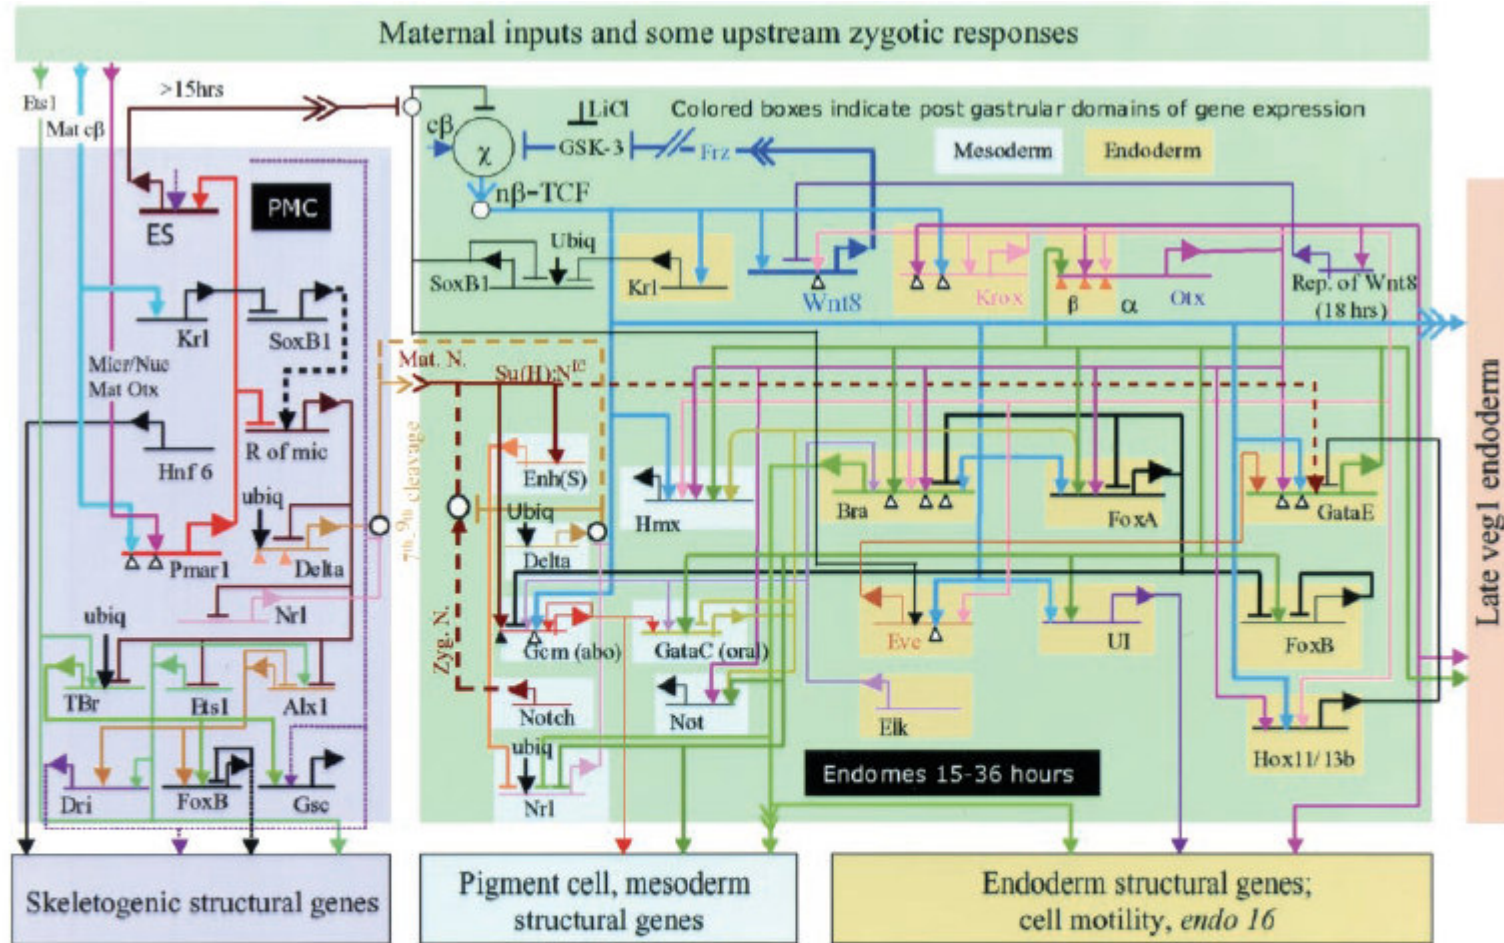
Maternal inputs and some upstream zygotic responses

Ets1
Mat cβ
>15hrs
PMC
ES
Krl
SoxB1
Mic/Nuc
Mat Otx
R of mic
Hnf 6
ubiq
Pmar1
Delta
Nrl
ubiq
TBr
Ets1
Alx1
Dri
FoxB
Gsc

LiCl
Colored boxes indicate post gastrular domains of gene expression
cβ
χ
GSK-3
Frz
Mesoderm
Endoderm
nβ-TCF
Ubiq
SoxB1
Krl
Wnt8
Krox
β
α
Otx
Rep. of Wnt8 (18 hrs)
Mat. N.
Su(H):N$^{IC}$
$7^{th}$-$9^{th}$ cleavage
Enh(S)
Ubiq
Delta
Hmx
Bra
FoxA
GataE
Zyg. N.
Gcm (abo)
GataC (oral)
Eve
Ul
FoxB
Notch
Not
Elk
ubiq
Nrl
Endomes 15-36 hours
Hox11/13b
Late veg1 endoderm

Skeletogenic structural genes
Pigment cell, mesoderm structural genes
Endoderm structural genes; cell motility, endo 16